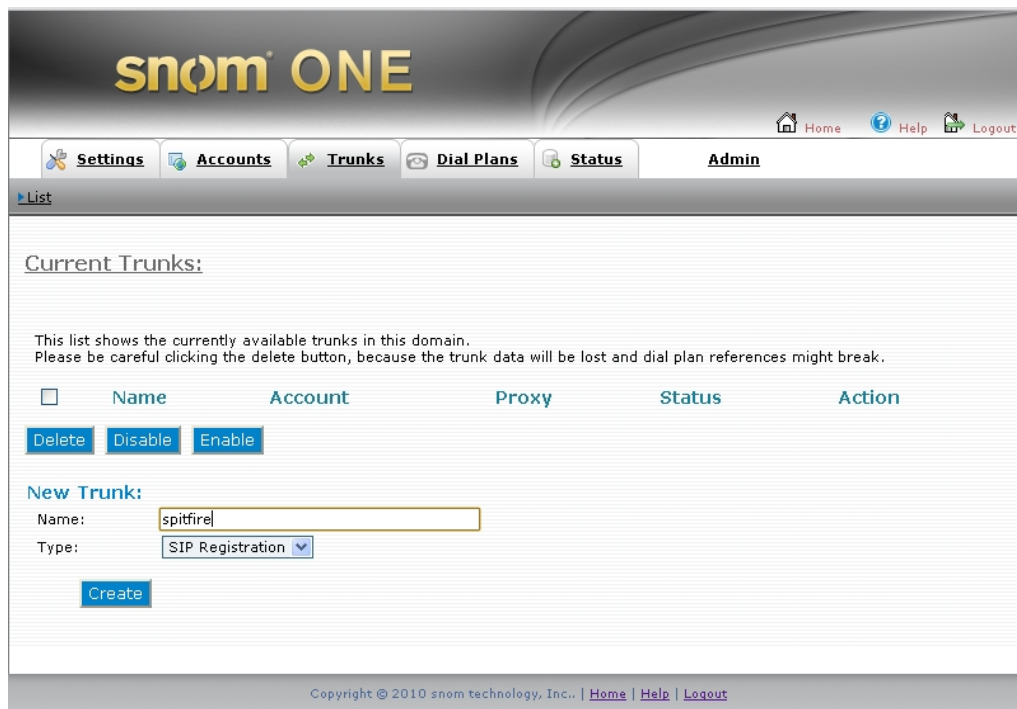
snom ONE

Home Help Logout

Settings Accounts Trunks Dial Plans Status Admin

List

Current Trunks:

This list shows the currently available trunks in this domain.
Please be careful clicking the delete button, because the trunk data will be lost and dial plan references might break.

| | Name | Account | Proxy | Status | Action |
|---|---|---|---|---|---|

Delete Disable Enable

New Trunk:

Name: spitfire

Type: SIP Registration

Create

Copyright © 2010 snom technology, Inc.. | Home | Help | Logout